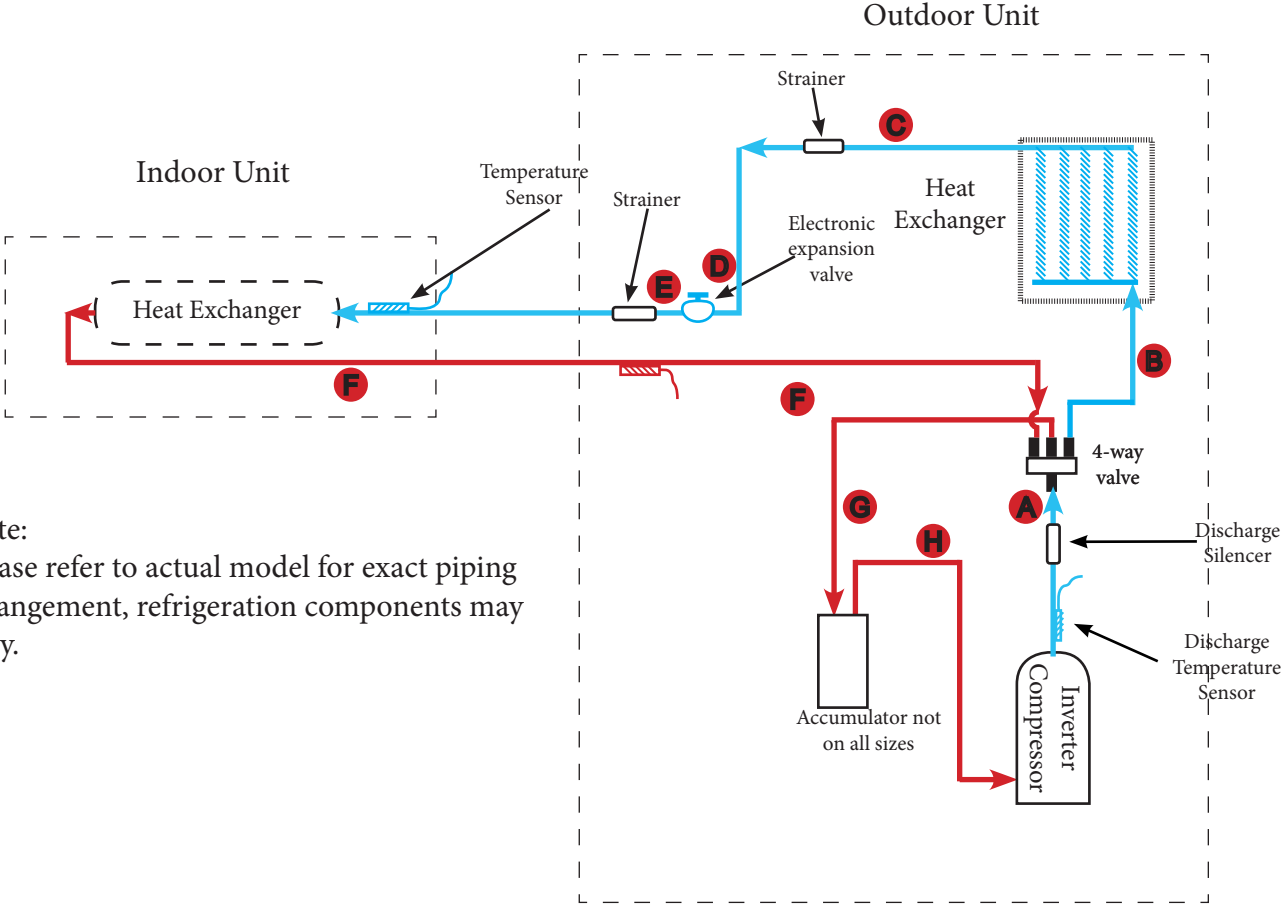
Outdoor Unit

Indoor Unit

Temperature Sensor

Strainer

Strainer

C

Heat Exchanger

Electronic expansion valve

D

E

Heat Exchanger

F

F

B

4-way valve

A

G

H

Discharge Silencer

Discharge Temperature Sensor

te:
ase refer to actual model for exact piping angement, refrigeration components may y.

Accumulator not on all sizes

Inverter Compressor